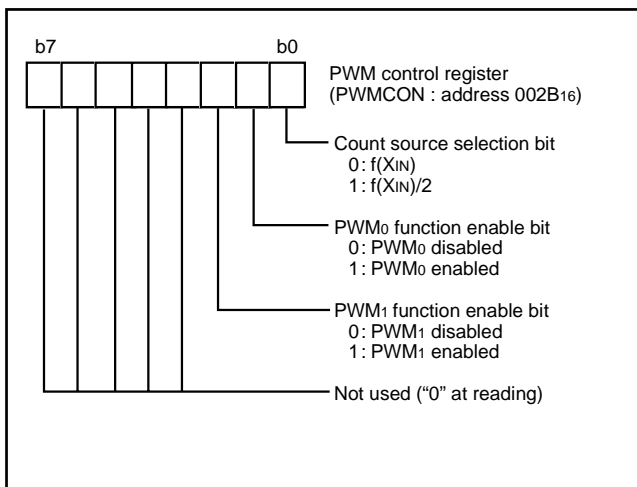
b7 b0

PWM control register (PWMCON : address $002B_{16}$)

Count source selection bit
0 : $f(X_{IN})$
1 : $f(X_{IN})/2$

$PWM_0$ function enable bit
0 : $PWM_0$ disabled
1 : $PWM_0$ enabled

$PWM_1$ function enable bit
0 : $PWM_1$ disabled
1 : $PWM_1$ enabled

Not used ("0" at reading)